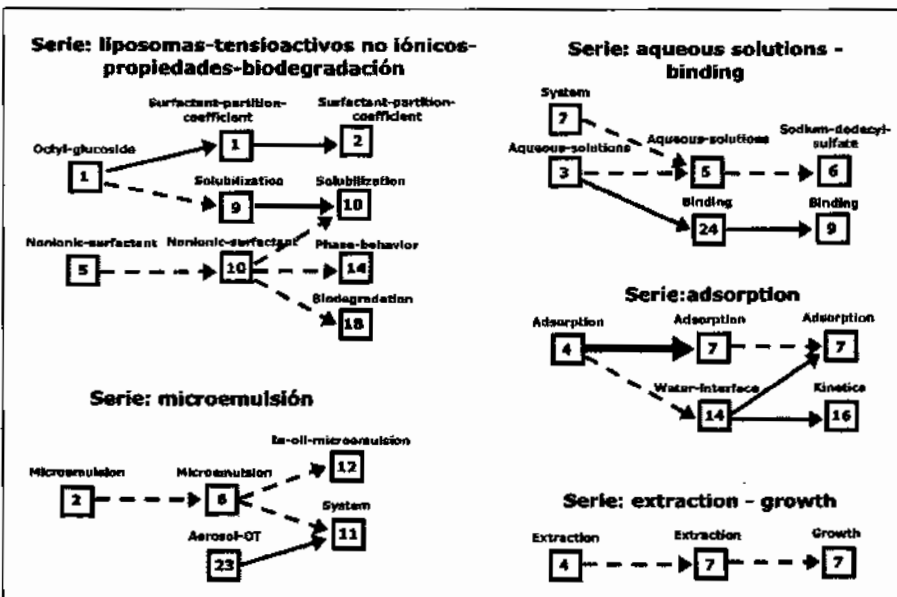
Serie: liposomas-tensioactivos no iónicos-propiedades-biodegradación

Surfactant-partition-coefficient
Surfactant-partition-coefficient
Octyl-glucoside
1
1
2
Solubilization
Solubilization
9
10
Nonionic-surfactant
Nonionic-surfactant
Phase-behavior
5
10
14
Biodegradation
18

Serie: microemulsión

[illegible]-oil-microemulsion
Microemulsion
Microemulsion
12
2
6
System
Aerosol-OT
11
23

Serie: aqueous solutions - binding

System
7
Aqueous-solutions
Sodium-dodecyl-sulfate
Aqueous-solutions
3
5
6
Binding
Binding
24
9

Serie:adsorption

Adsorption
Adsorption
Adsorption
4
7
7
Water-interface
Kinetics
14
16

Serie: extraction - growth

Extraction
Extraction
Growth
4
7
7